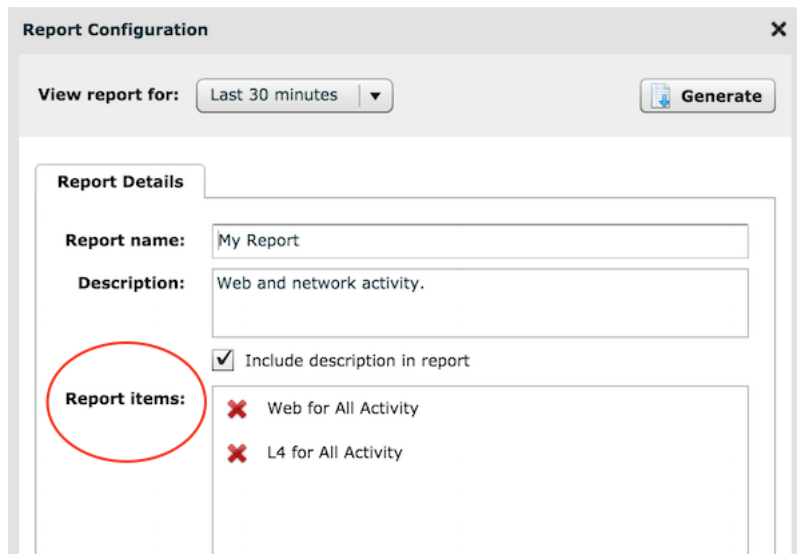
Report Configuration

View report for: Last 30 minutes

Generate

Report Details

Report name: My Report

Description: Web and network activity.

Include description in report

Report items:

Web for All Activity

L4 for All Activity